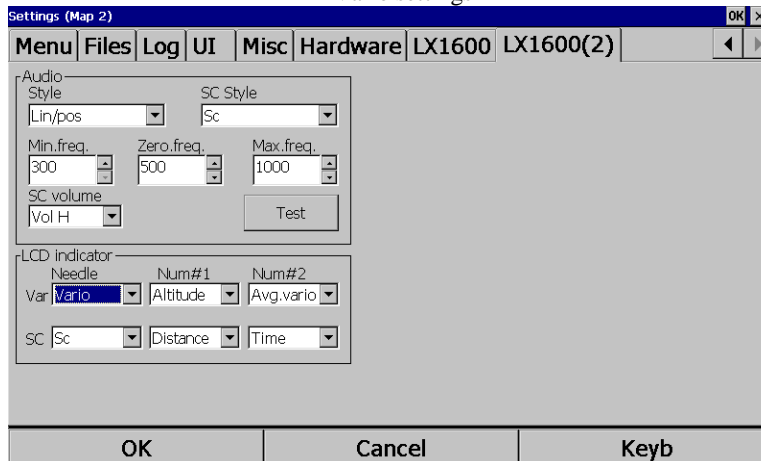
Settings (Map 2)
OK

Menu | Files | Log | UI | Misc | Hardware | LX1600 | LX1600(2)

Audio
Style
Lin/pos
SC Style
Sc
Min.freq.
300
Zero.freq.
500
Max.freq.
1000
SC volume
Vol H
Test

LCD indicator
Needle
Num#1
Num#2
Var
Vario
Altitude
Avg.vario
SC
Sc
Distance
Time

OK
Cancel
Keyb